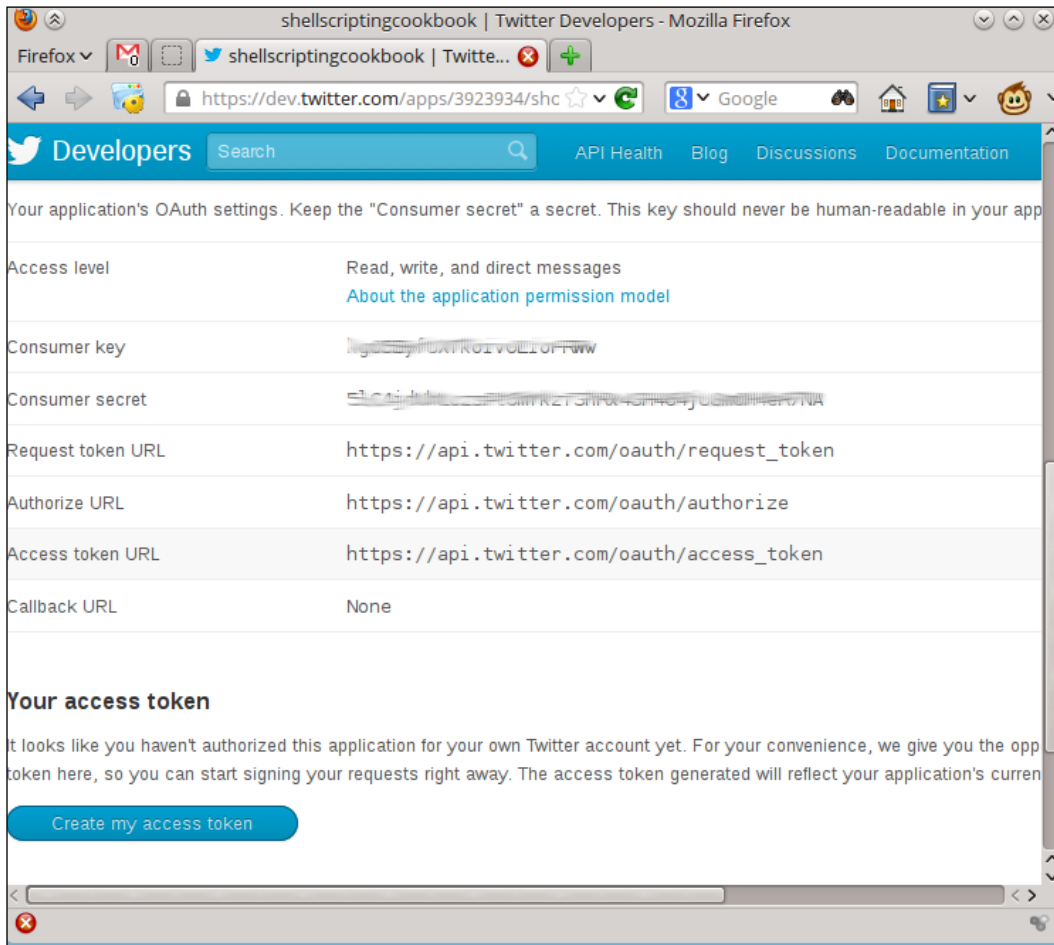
shellscriptingcookbook | Twitter Developers - Mozilla Firefox

Firefox | shellscriptingcookbook | Twitte...

https://dev.twitter.com/apps/3923934/shc

Google

Developers Search API Health Blog Discussions Documentation

Your application's OAuth settings. Keep the "Consumer secret" a secret. This key should never be human-readable in your app

| | |
|---|---|
| Access level | Read, write, and direct messages<br>About the application permission model |
| Consumer key | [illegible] |
| Consumer secret | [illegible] |
| Request token URL | https://api.twitter.com/oauth/request_token |
| Authorize URL | https://api.twitter.com/oauth/authorize |
| Access token URL | https://api.twitter.com/oauth/access_token |
| Callback URL | None |

Your access token

It looks like you haven't authorized this application for your own Twitter account yet. For your convenience, we give you the opp token here, so you can start signing your requests right away. The access token generated will reflect your application's curren

Create my access token